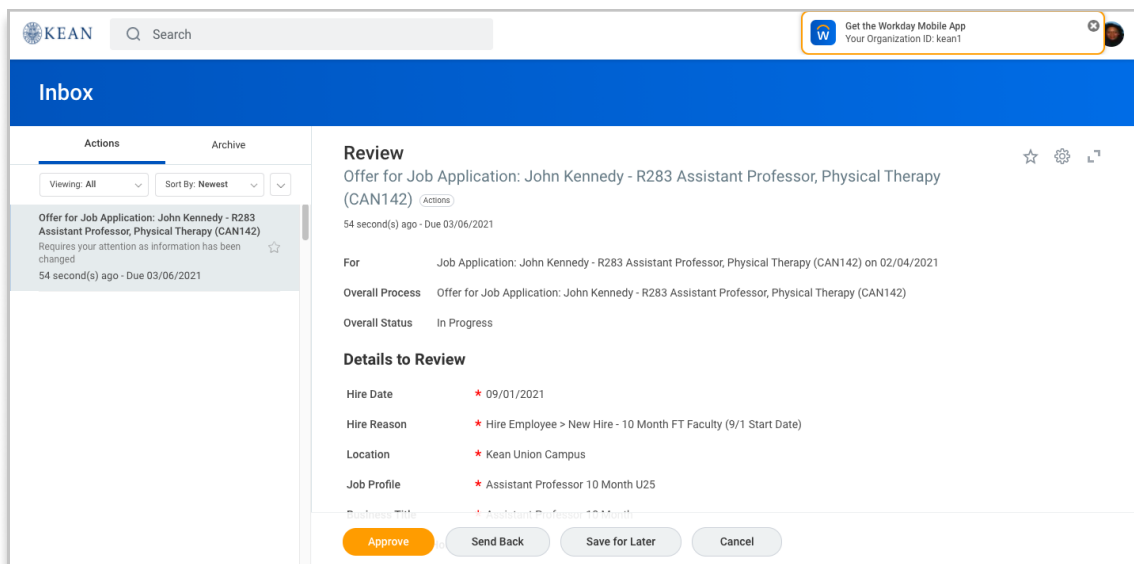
KEAN

Search

Get the Workday Mobile App
Your Organization ID: kean1

Inbox

Actions

Archive

Viewing: All

Sort By: Newest

Offer for Job Application: John Kennedy - R283 Assistant Professor, Physical Therapy (CAN142)
Requires your attention as information has been changed
54 second(s) ago - Due 03/06/2021

Review

Offer for Job Application: John Kennedy - R283 Assistant Professor, Physical Therapy (CAN142) Actions

54 second(s) ago - Due 03/06/2021

| For | Job Application: John Kennedy - R283 Assistant Professor, Physical Therapy (CAN142) on 02/04/2021 |
|---|---|
| Overall Process | Offer for Job Application: John Kennedy - R283 Assistant Professor, Physical Therapy (CAN142) |
| Overall Status | In Progress |

Details to Review

| Hire Date | * 09/01/2021 |
|---|---|
| Hire Reason | * Hire Employee > New Hire - 10 Month FT Faculty (9/1 Start Date) |
| Location | * Kean Union Campus |
| Job Profile | * Assistant Professor 10 Month U25 |
| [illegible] | * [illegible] |

Approve

Send Back

Save for Later

Cancel